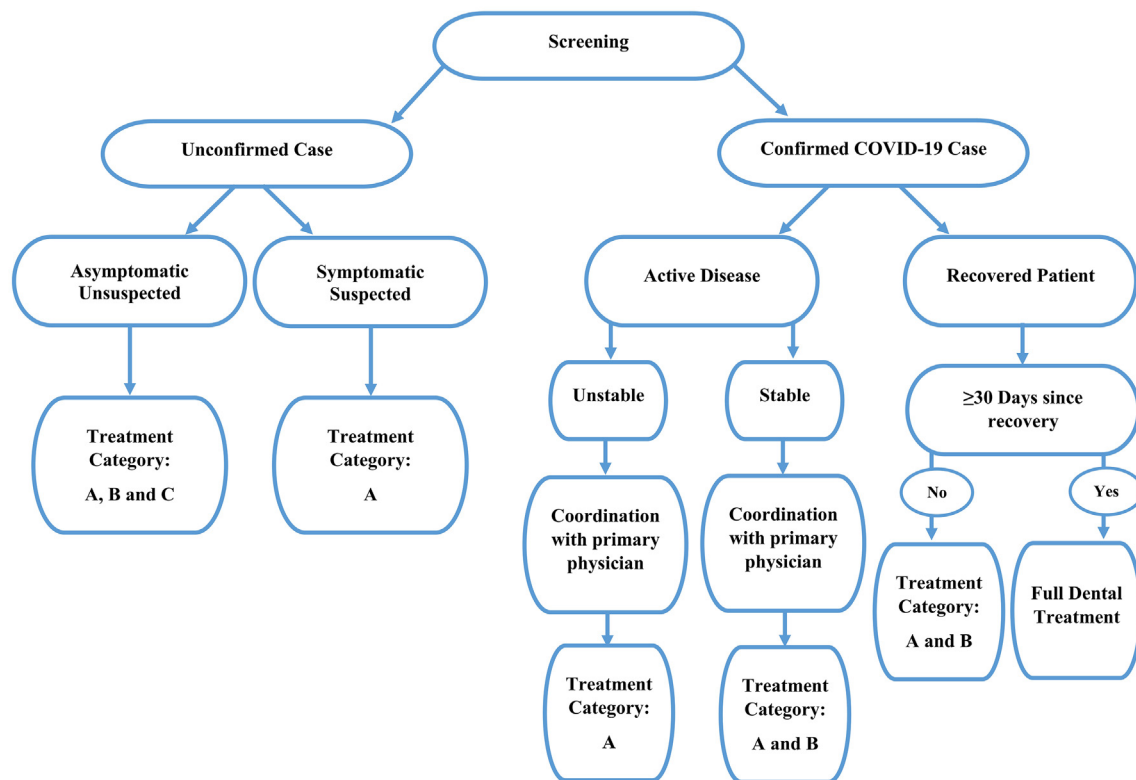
Screening

Unconfirmed Case

Confirmed COVID-19 Case

Asymptomatic Unsuspected

Symptomatic Suspected

Treatment Category: A, B and C

Treatment Category: A

Active Disease

Unstable

Coordination with primary physician

Treatment Category: A

Stable

Coordination with primary physician

Treatment Category: A and B

Recovered Patient

≥30 Days since recovery

No

Treatment Category: A and B

Yes

Full Dental Treatment